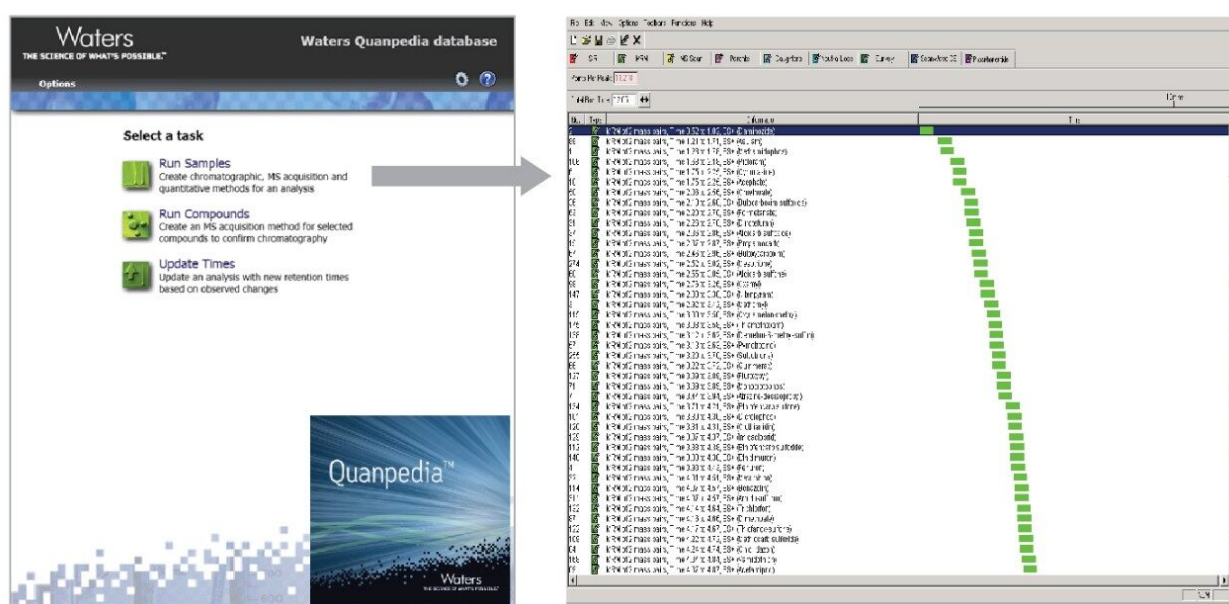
Waters
THE SCIENCE OF WHAT'S POSSIBLE.™

Waters Quanpedia database

Options

Select a task

Run Samples
Create chromatographic, MS acquisition and quantitative methods for an analysis

Run Compounds
Create an MS acquisition method for selected compounds to confirm chromatography

Update Times
Update an analysis with new retention times based on observed changes

Quanpedia™

Waters
THE SCIENCE OF WHAT'S POSSIBLE.™

File Edit View Options Toolbars Functions Help

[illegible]

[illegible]

| No. | Type | Function | Time |
|---|---|---|---|
| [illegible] | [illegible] | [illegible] | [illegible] |

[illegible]